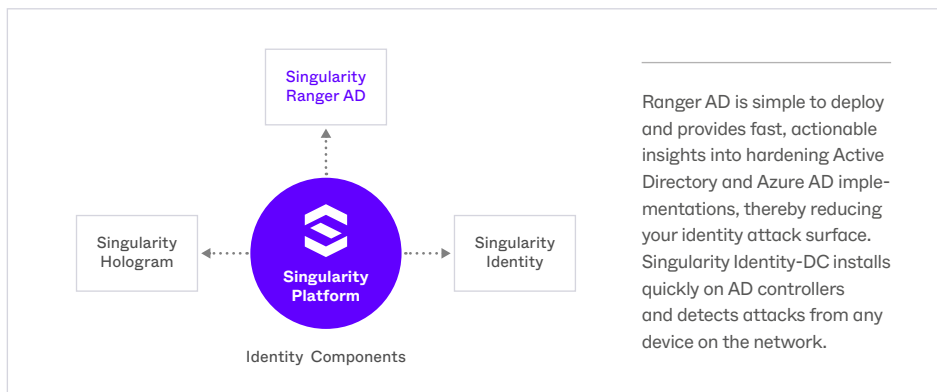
Singularity Ranger AD

Singularity Hologram

Singularity Platform

Singularity Identity

Identity Components

Ranger AD is simple to deploy and provides fast, actionable insights into hardening Active Directory and Azure AD implementations, thereby reducing your identity attack surface. Singularity Identity-DC installs quickly on AD controllers and detects attacks from any device on the network.